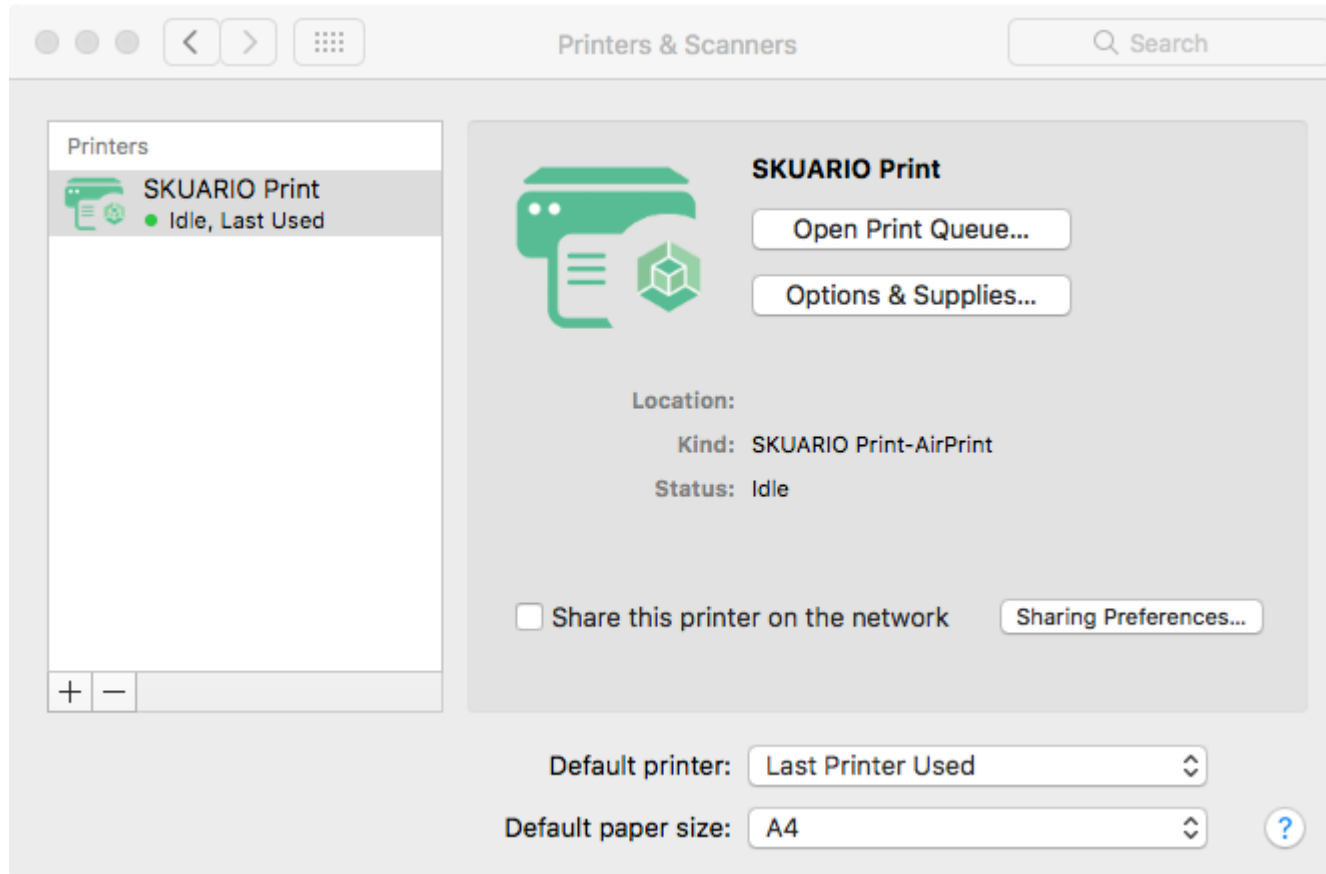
Printers & Scanners

Search

Printers

SKUARIO Print
Idle, Last Used

+ −

SKUARIO Print

Open Print Queue...

Options & Supplies...

Location:

Kind: SKUARIO Print-AirPrint

Status: Idle

Share this printer on the network

Sharing Preferences...

Default printer: Last Printer Used

Default paper size: A4

?